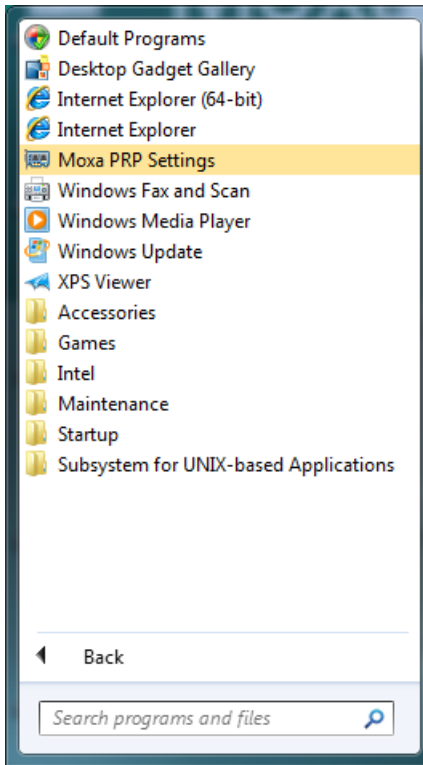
Default Programs
Desktop Gadget Gallery
Internet Explorer (64-bit)
Internet Explorer
Moxa PRP Settings
Windows Fax and Scan
Windows Media Player
Windows Update
XPS Viewer
Accessories
Games
Intel
Maintenance
Startup
Subsystem for UNIX-based Applications

Back

Search programs and files